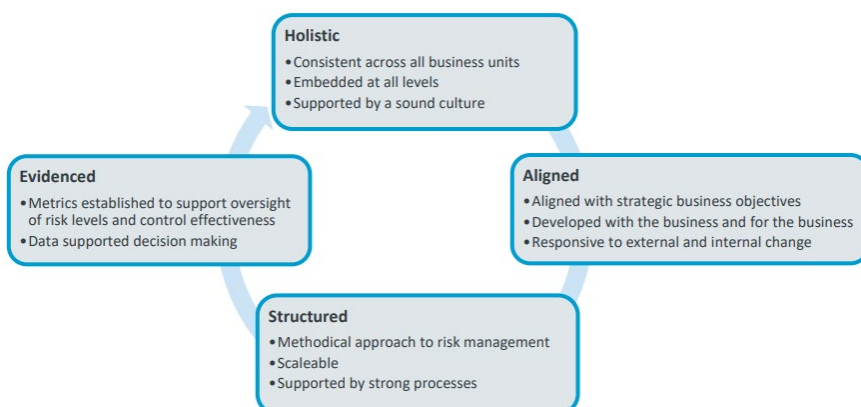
Holistic
• Consistent across all business units
• Embedded at all levels
• Supported by a sound culture

Aligned
• Aligned with strategic business objectives
• Developed with the business and for the business
• Responsive to external and internal change

Structured
• Methodical approach to risk management
• Scaleable
• Supported by strong processes

Evidenced
• Metrics established to support oversight of risk levels and control effectiveness
• Data supported decision making